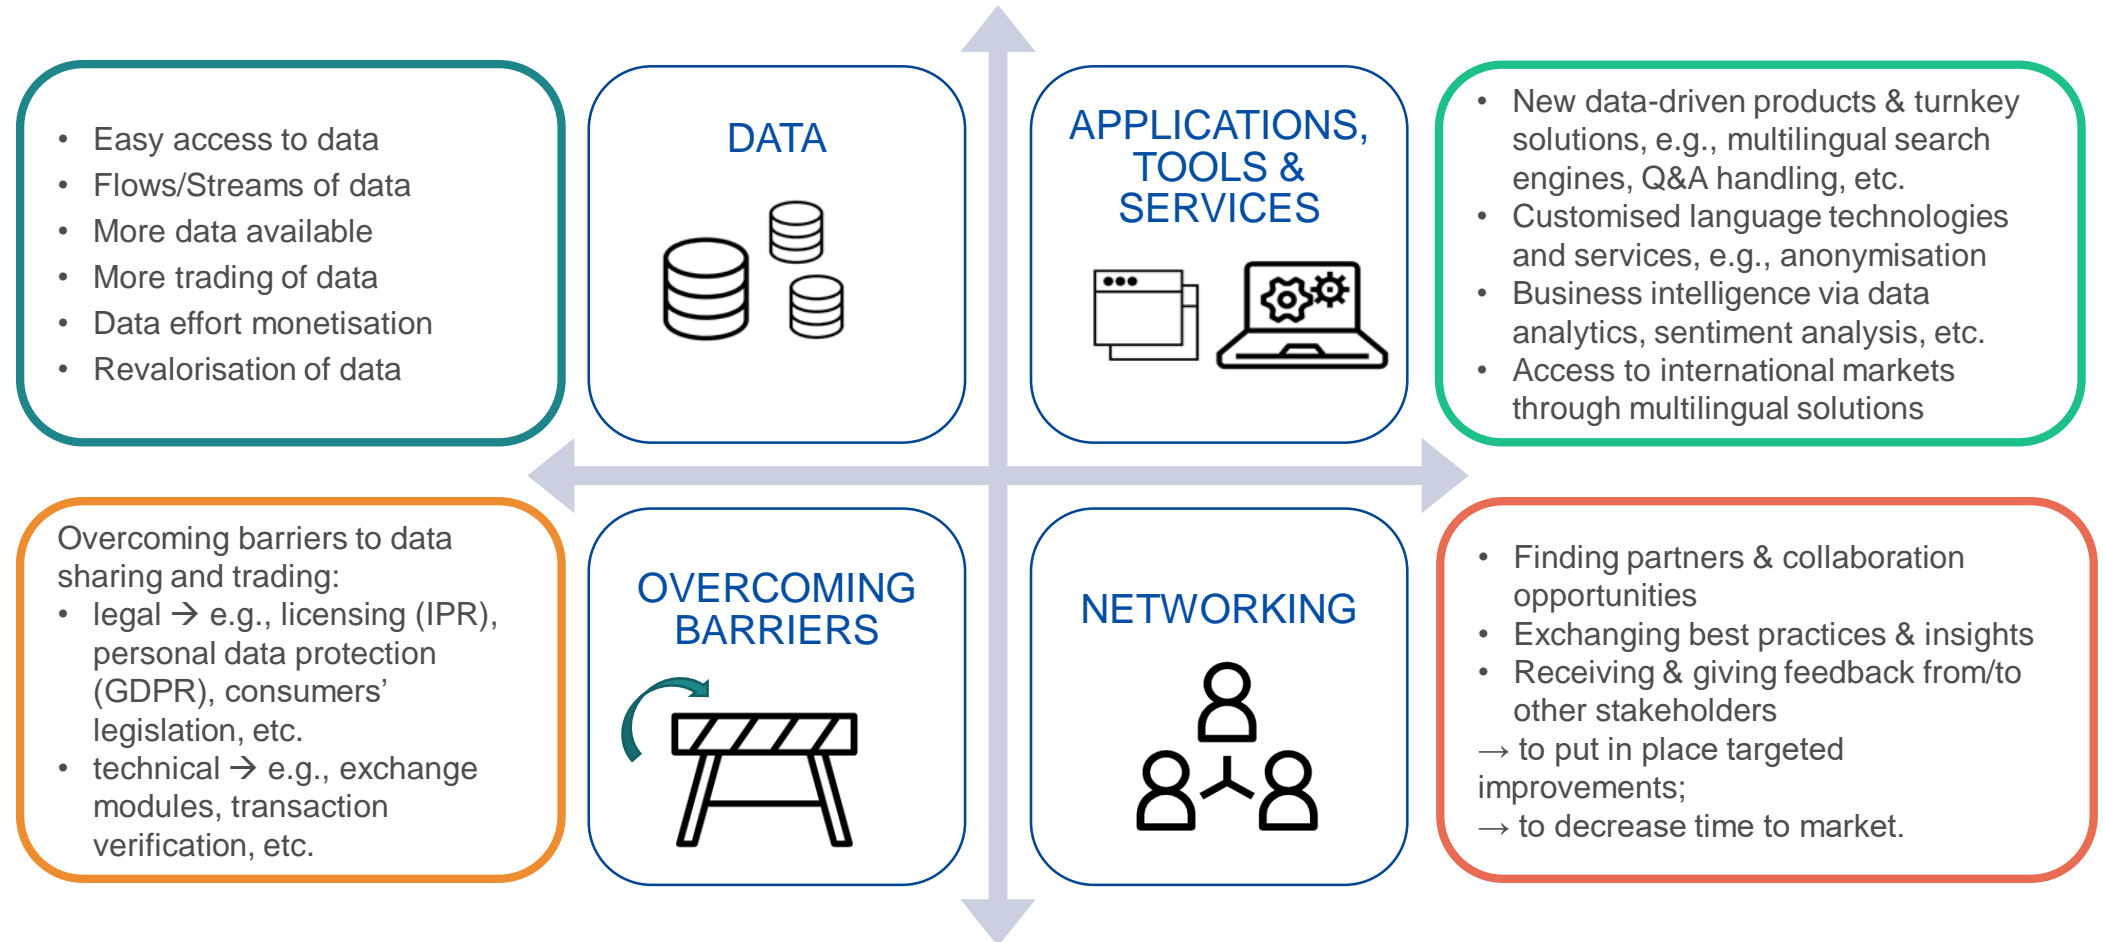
- Easy access to data
- Flows/Streams of data
- More data available
- More trading of data
- Data effort monetisation
- Revalorisation of data

DATA

APPLICATIONS, TOOLS & SERVICES

- New data-driven products & turnkey solutions, e.g., multilingual search engines, Q&A handling, etc.
- Customised language technologies and services, e.g., anonymisation
- Business intelligence via data analytics, sentiment analysis, etc.
- Access to international markets through multilingual solutions

Overcoming barriers to data sharing and trading:
- legal → e.g., licensing (IPR), personal data protection (GDPR), consumers' legislation, etc.
- technical → e.g., exchange modules, transaction verification, etc.

OVERCOMING BARRIERS

NETWORKING

- Finding partners & collaboration opportunities
- Exchanging best practices & insights
- Receiving & giving feedback from/to other stakeholders

→ to put in place targeted improvements;
→ to decrease time to market.